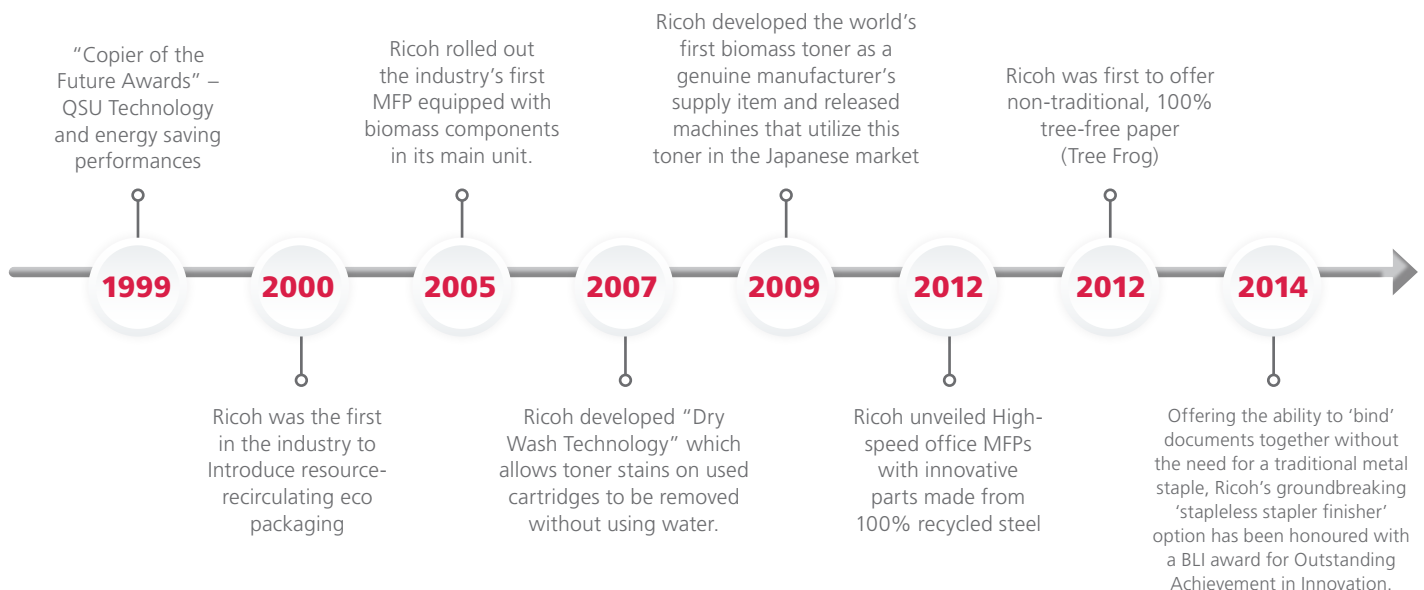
"Copier of the Future Awards" – QSU Technology and energy saving performances

1999

2000

Ricoh was the first in the industry to Introduce resource-recirculating eco packaging

Ricoh rolled out the industry's first MFP equipped with biomass components in its main unit.

2005

2007

Ricoh developed "Dry Wash Technology" which allows toner stains on used cartridges to be removed without using water.

Ricoh developed the world's first biomass toner as a genuine manufacturer's supply item and released machines that utilize this toner in the Japanese market

2009

2012

Ricoh unveiled High-speed office MFPs with innovative parts made from 100% recycled steel

Ricoh was first to offer non-traditional, 100% tree-free paper (Tree Frog)

2012

2014

Offering the ability to 'bind' documents together without the need for a traditional metal staple, Ricoh's groundbreaking 'stapleless stapler finisher' option has been honoured with a BLI award for Outstanding Achievement in Innovation.